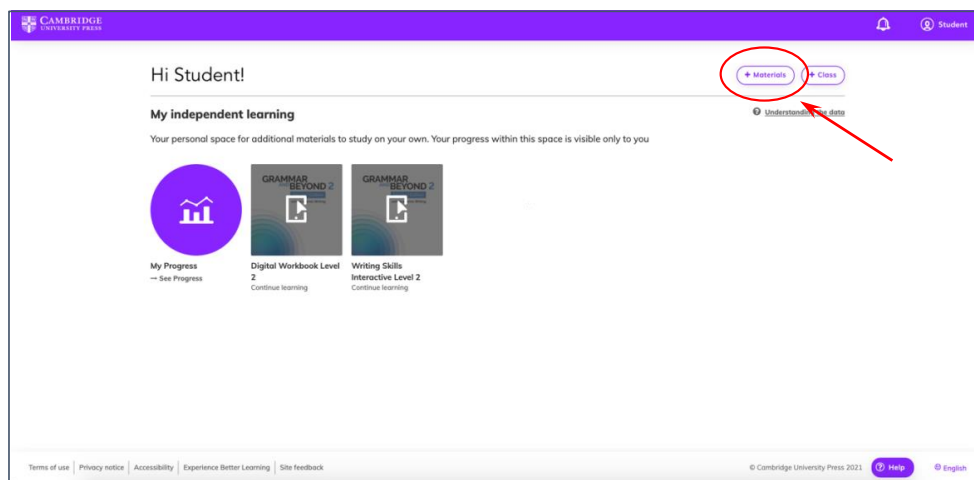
CAMBRIDGE
UNIVERSITY PRESS

Student

Hi Student!

+ Materials

+ Class

My independent learning

Understanding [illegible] data

Your personal space for additional materials to study on your own. Your progress within this space is visible only to you

GRAMMAR AND BEYOND 2

GRAMMAR AND BEYOND 2

My Progress
→ See Progress

Digital Workbook Level 2
Continue learning

Writing Skills Interactive Level 2
Continue learning

Terms of use | Privacy notice | Accessibility | Experience Better Learning | Site feedback

© Cambridge University Press 2021

Help

English